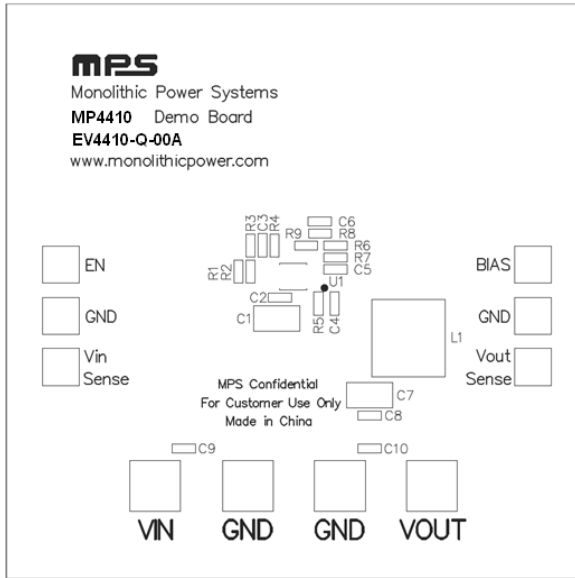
MPS
Monolithic Power Systems
MP4410 Demo Board
EV4410-Q-00A
www.monolithicpower.com

R3 C3 R4
C6
R9 R8
R6
R7
C5
R1 R2
U1
C2
C1
R5 C4
L1

EN
GND
Vin Sense

BIAS
GND
Vout Sense

MPS Confidential
For Customer Use Only
Made in China

C7
C8
C9
C10

VIN GND GND VOUT